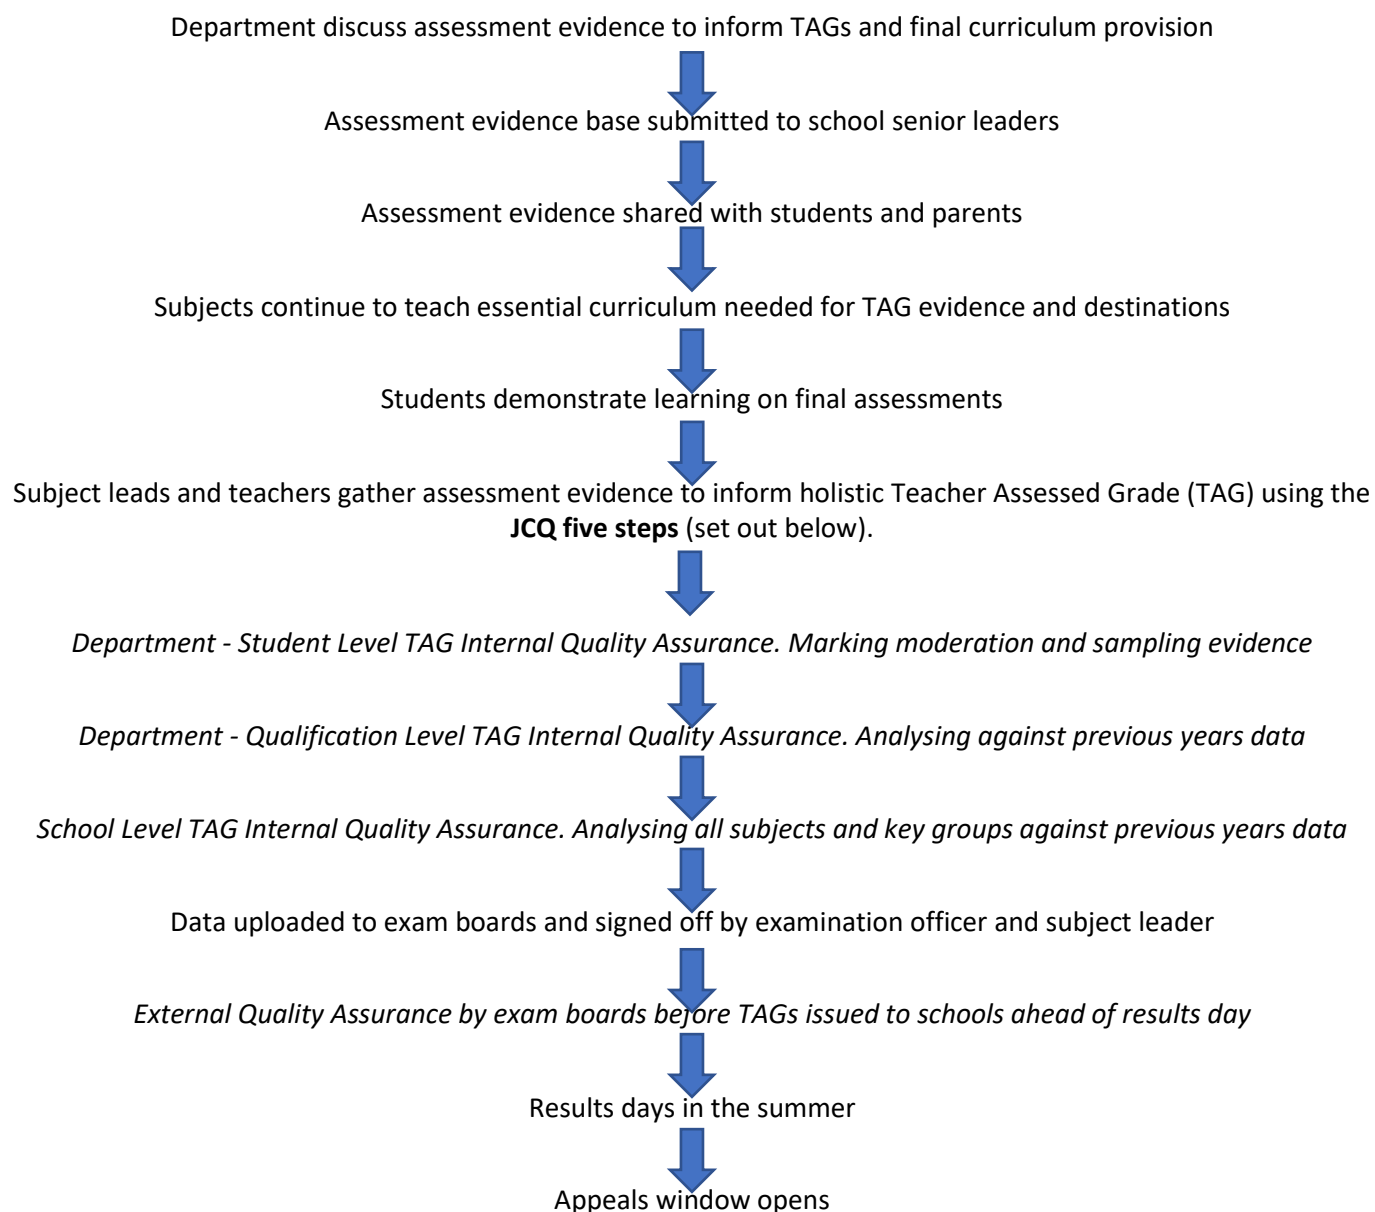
Department discuss assessment evidence to inform TAGs and final curriculum provision

Assessment evidence base submitted to school senior leaders

Assessment evidence shared with students and parents

Subjects continue to teach essential curriculum needed for TAG evidence and destinations

Students demonstrate learning on final assessments

Subject leads and teachers gather assessment evidence to inform holistic Teacher Assessed Grade (TAG) using the **JCQ five steps** (set out below).

*Department - Student Level TAG Internal Quality Assurance. Marking moderation and sampling evidence*

*Department - Qualification Level TAG Internal Quality Assurance. Analysing against previous years data*

*School Level TAG Internal Quality Assurance. Analysing all subjects and key groups against previous years data*

Data uploaded to exam boards and signed off by examination officer and subject leader

*External Quality Assurance by exam boards before TAGs issued to schools ahead of results day*

Results days in the summer

Appeals window opens